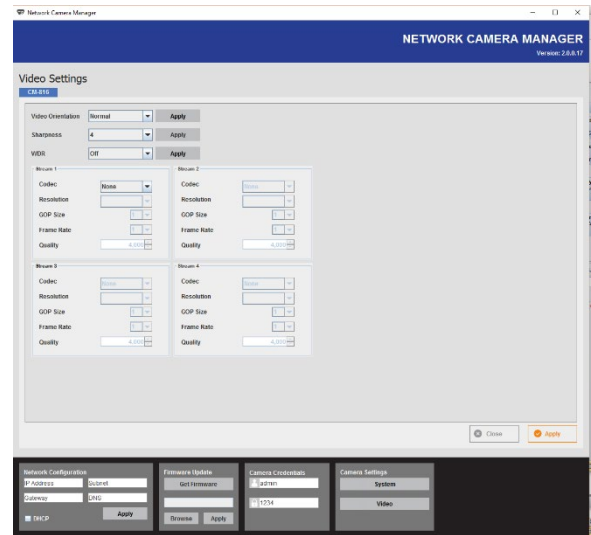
Network Camera Manager

NETWORK CAMERA MANAGER
Version: 2.0.0.17

Video Settings
CM-816

Video Orientation Normal Apply
Sharpness 4 Apply
WDR Off Apply

Stream 1
Codec None
Resolution
GOP Size 1
Frame Rate 1
Quality 4,000

Stream 2
Codec None
Resolution
GOP Size 1
Frame Rate 1
Quality 4,000

Stream 3
Codec None
Resolution
GOP Size 1
Frame Rate 1
Quality 4,000

Stream 4
Codec None
Resolution
GOP Size 1
Frame Rate 1
Quality 4,000

Close
Apply

Network Configuration
IP Address
Subnet
Gateway
DNS
DHCP
Apply

Firmware Update
Get Firmware
Browse
Apply

Camera Credentials
admin
1234

Camera Settings
System
Video